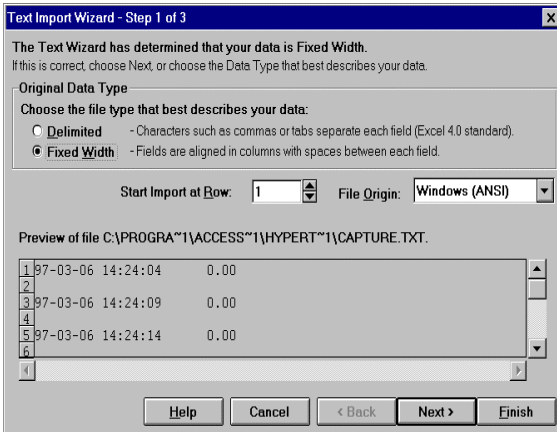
Text Import Wizard - Step 1 of 3

The Text Wizard has determined that your data is Fixed Width.
If this is correct, choose Next, or choose the Data Type that best describes your data.

Original Data Type

Choose the file type that best describes your data:

Delimited - Characters such as commas or tabs separate each field (Excel 4.0 standard).

Fixed Width - Fields are aligned in columns with spaces between each field.

Start Import at Row: 1 File Origin: Windows (ANSI)

Preview of file C:\PROGRA~1\ACCESS~1\HYPERT~1\CAPTURE.TXT.

1 97-03-06 14:24:04 0.00
2
3 97-03-06 14:24:09 0.00
4
5 97-03-06 14:24:14 0.00
6

Help Cancel < Back Next > Finish